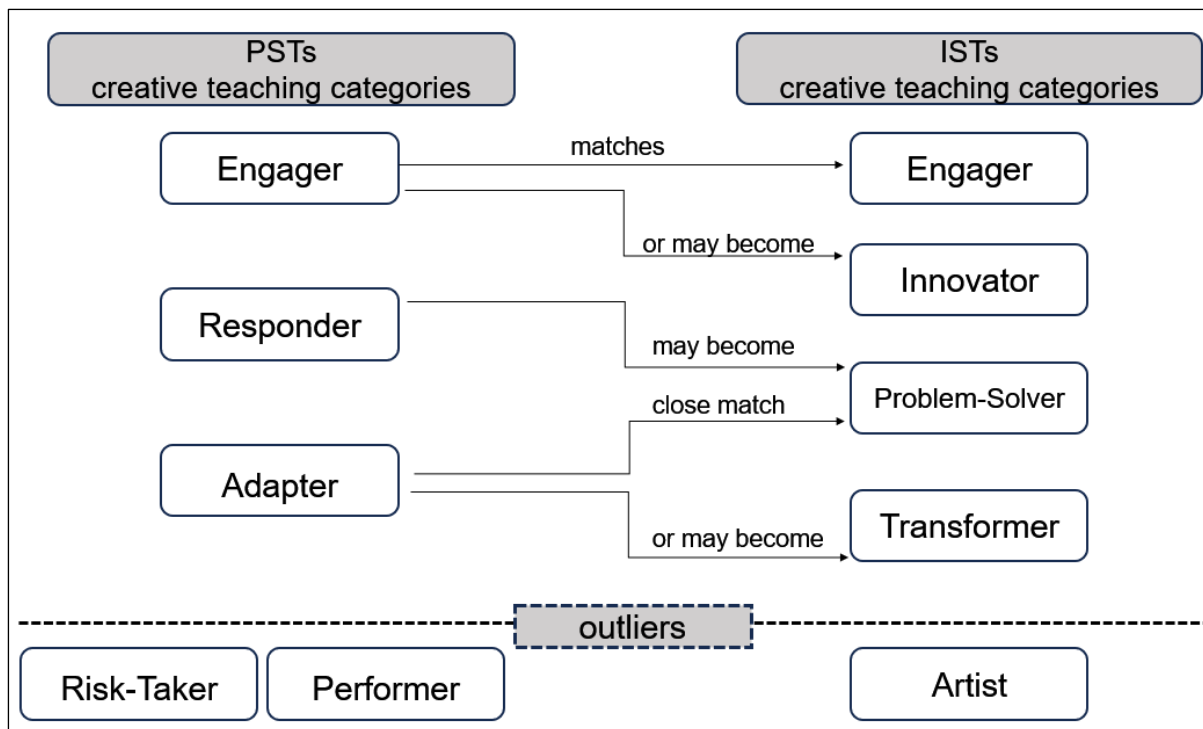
PSTs
creative teaching categories

ISTs
creative teaching categories

Engager

matches

Engager

or may become

Innovator

Responder

may become

Problem-Solver

close match

Adapter

or may become

Transformer

outliers

Risk-Taker

Performer

Artist